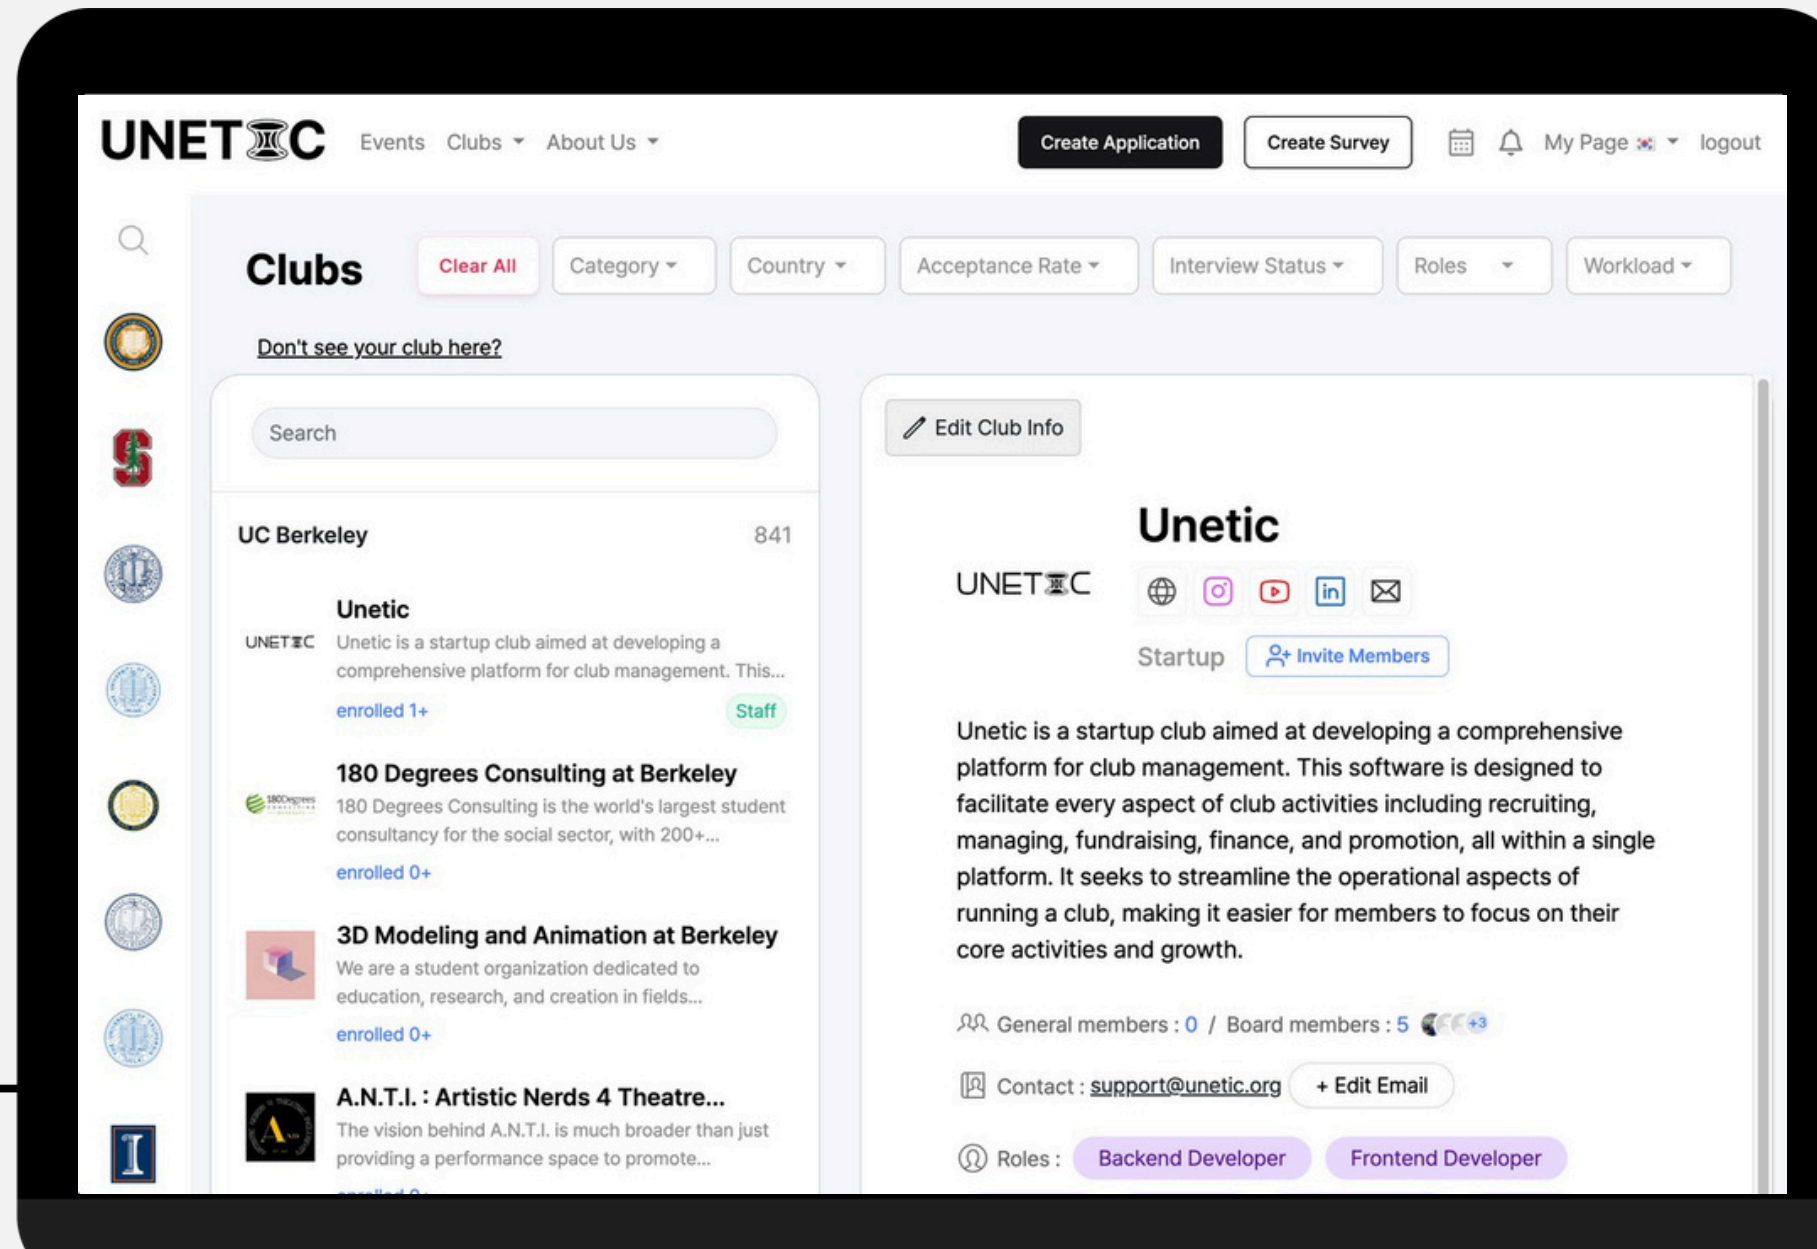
UNETIC Events Clubs About Us Create Application Create Survey My Page logout

Clubs Clear All Category Country Acceptance Rate Interview Status Roles Workload

Don't see your club here?

Search

UC Berkeley 841

Unetic
UNETIC Unetic is a startup club aimed at developing a comprehensive platform for club management. This...
enrolled 1+ Staff

180 Degrees Consulting at Berkeley
180 Degrees Consulting is the world's largest student consultancy for the social sector, with 200+...
enrolled 0+

3D Modeling and Animation at Berkeley
We are a student organization dedicated to education, research, and creation in fields...
enrolled 0+

A.N.T.I. : Artistic Nerds 4 Theatre...
The vision behind A.N.T.I. is much broader than just providing a performance space to promote...
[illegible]

Edit Club Info

Unetic
UNETIC
Startup Invite Members

Unetic is a startup club aimed at developing a comprehensive platform for club management. This software is designed to facilitate every aspect of club activities including recruiting, managing, fundraising, finance, and promotion, all within a single platform. It seeks to streamline the operational aspects of running a club, making it easier for members to focus on their core activities and growth.

General members : 0 / Board members : 5 +3

Contact : support@unetic.org + Edit Email

Roles : Backend Developer Frontend Developer